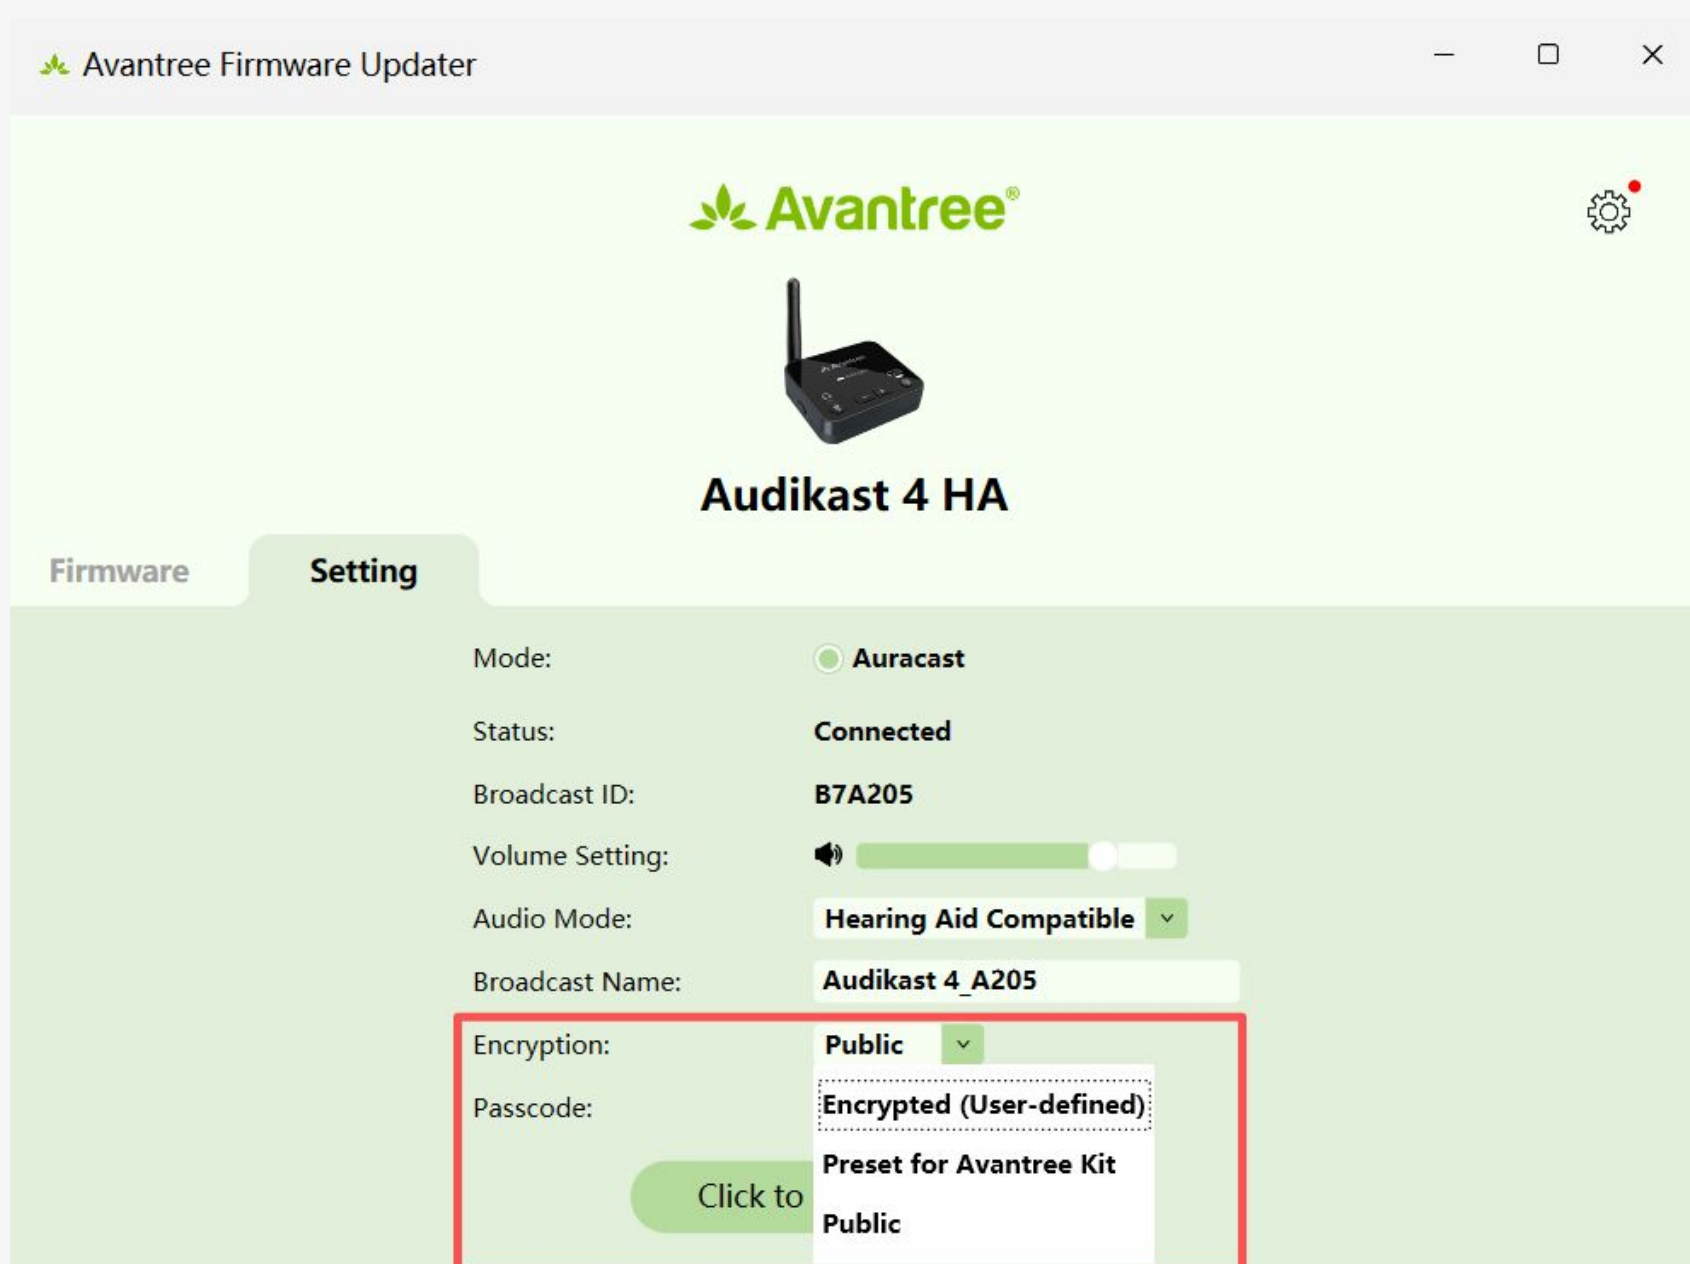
Avantree Firmware Updater

Avantree®

Audikast 4 HA

Firmware Setting

Mode: Auracast

Status: Connected

Broadcast ID: B7A205

Volume Setting:

Audio Mode: Hearing Aid Compatible

Broadcast Name: Audikast 4_A205

Encryption: Public

Passcode:

Encrypted (User-defined)

Preset for Avantree Kit

Public

Click to